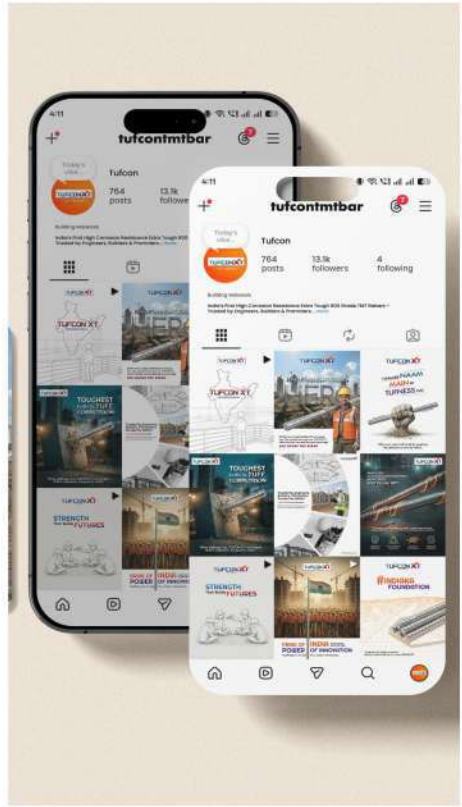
4:11

tufcontmtbar

Today's vibe...

TUFCON XT

Tufcon

764 posts

13.1k followers

Building materials

India's First High Corrosion Resistance Extra Tough 600 Grade TMT Rebars • Trusted by Engineers, Builders & Promoters... more

TUFCON XT

TOUGHEST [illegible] CORROSION

STRENGTH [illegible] FUTURES

4:11

tufcontmtbar

Today's vibe...

TUFCON XT

Tufcon

764 posts

13.1k followers

4 following

Building materials

India's First High Corrosion Resistance Extra Tough 600 Grade TMT Rebars • Trusted by Engineers, Builders & Promoters... more

TUFCON XT

TUFCON XT

HERO

TUFCON XT

NAAM MAIN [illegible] TUFNESS

TOUGHEST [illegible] CORROSION

TUFCON XT

STRENGTH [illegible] FUTURES

PRIDE OF POWER INDIA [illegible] OF INNOVATION

BINDING FOUNDATION